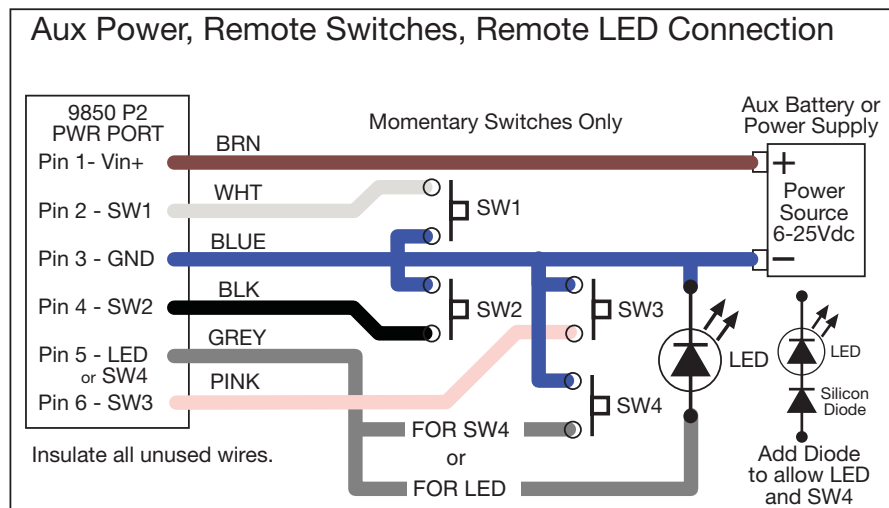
Aux Power, Remote Switches, Remote LED Connection

9850 P2 PWR PORT

Pin 1- Vin+

Pin 2 - SW1

Pin 3 - GND

Pin 4 - SW2

Pin 5 - LED or SW4

Pin 6 - SW3

Insulate all unused wires.

BRN

WHT

BLUE

BLK

GREY

PINK

Momentary Switches Only

SW1

SW2

SW3

SW4

FOR SW4

or

FOR LED

LED

Aux Battery or Power Supply

+

Power Source 6-25Vdc

−

LED

Silicon Diode

Add Diode to allow LED and SW4